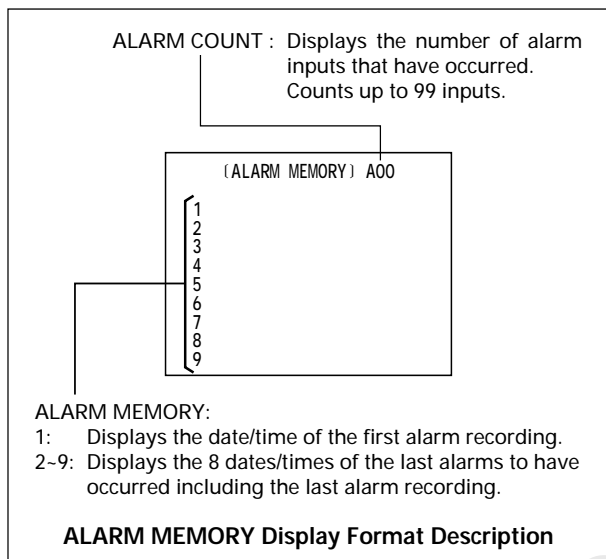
ALARM COUNT : Displays the number of alarm inputs that have occurred. Counts up to 99 inputs.

〔ALARM MEMORY〕A00

1
2
3
4
5
6
7
8
9

ALARM MEMORY:
1: Displays the date/time of the first alarm recording.
2~9: Displays the 8 dates/times of the last alarms to have occurred including the last alarm recording.

**ALARM MEMORY Display Format Description**